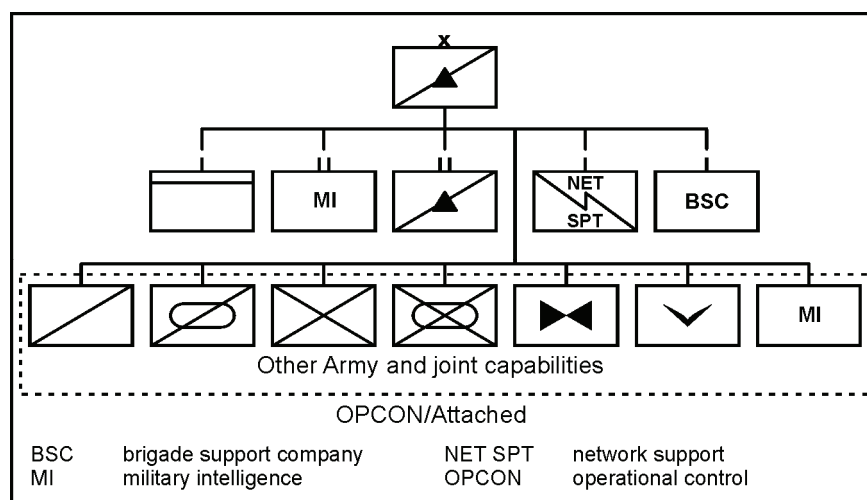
x

MI

NET SPT

BSC

MI

Other Army and joint capabilities

OPCON/Attached

| | | | |
|---|---|---|---|
| BSC | brigade support company | NET SPT | network support |
| MI | military intelligence | OPCON | operational control |